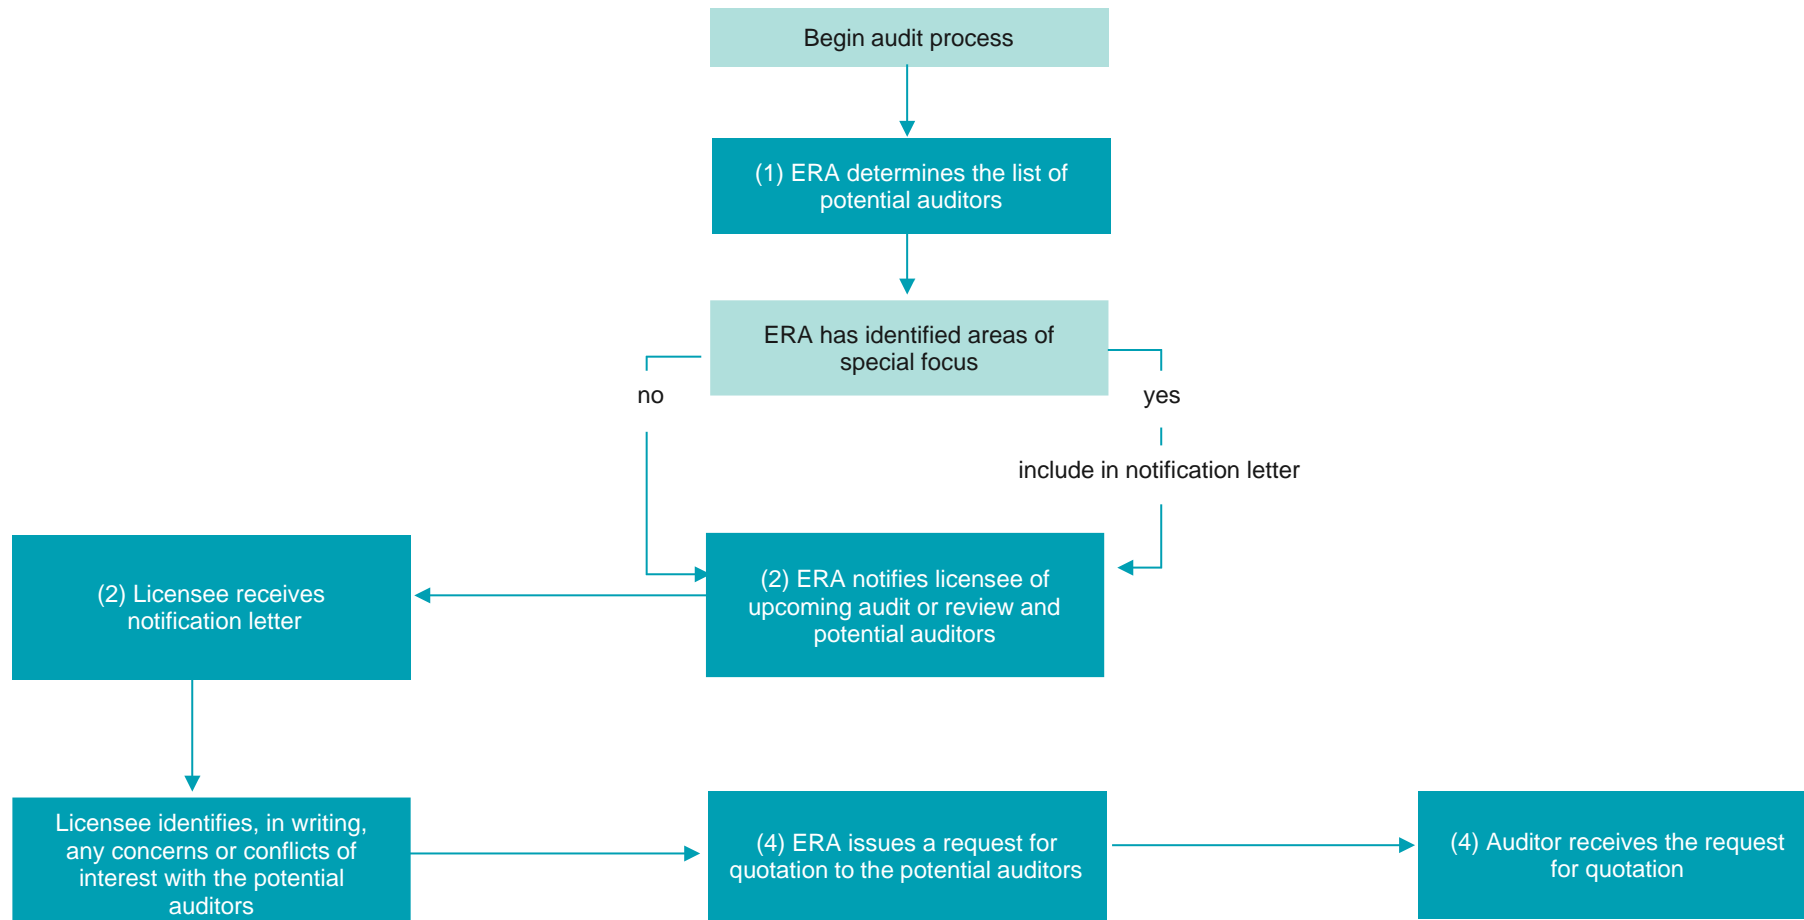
Begin audit process

(1) ERA determines the list of potential auditors

ERA has identified areas of special focus

no

yes

include in notification letter

(2) Licensee receives notification letter

(2) ERA notifies licensee of upcoming audit or review and potential auditors

Licensee identifies, in writing, any concerns or conflicts of interest with the potential auditors

(4) ERA issues a request for quotation to the potential auditors

(4) Auditor receives the request for quotation